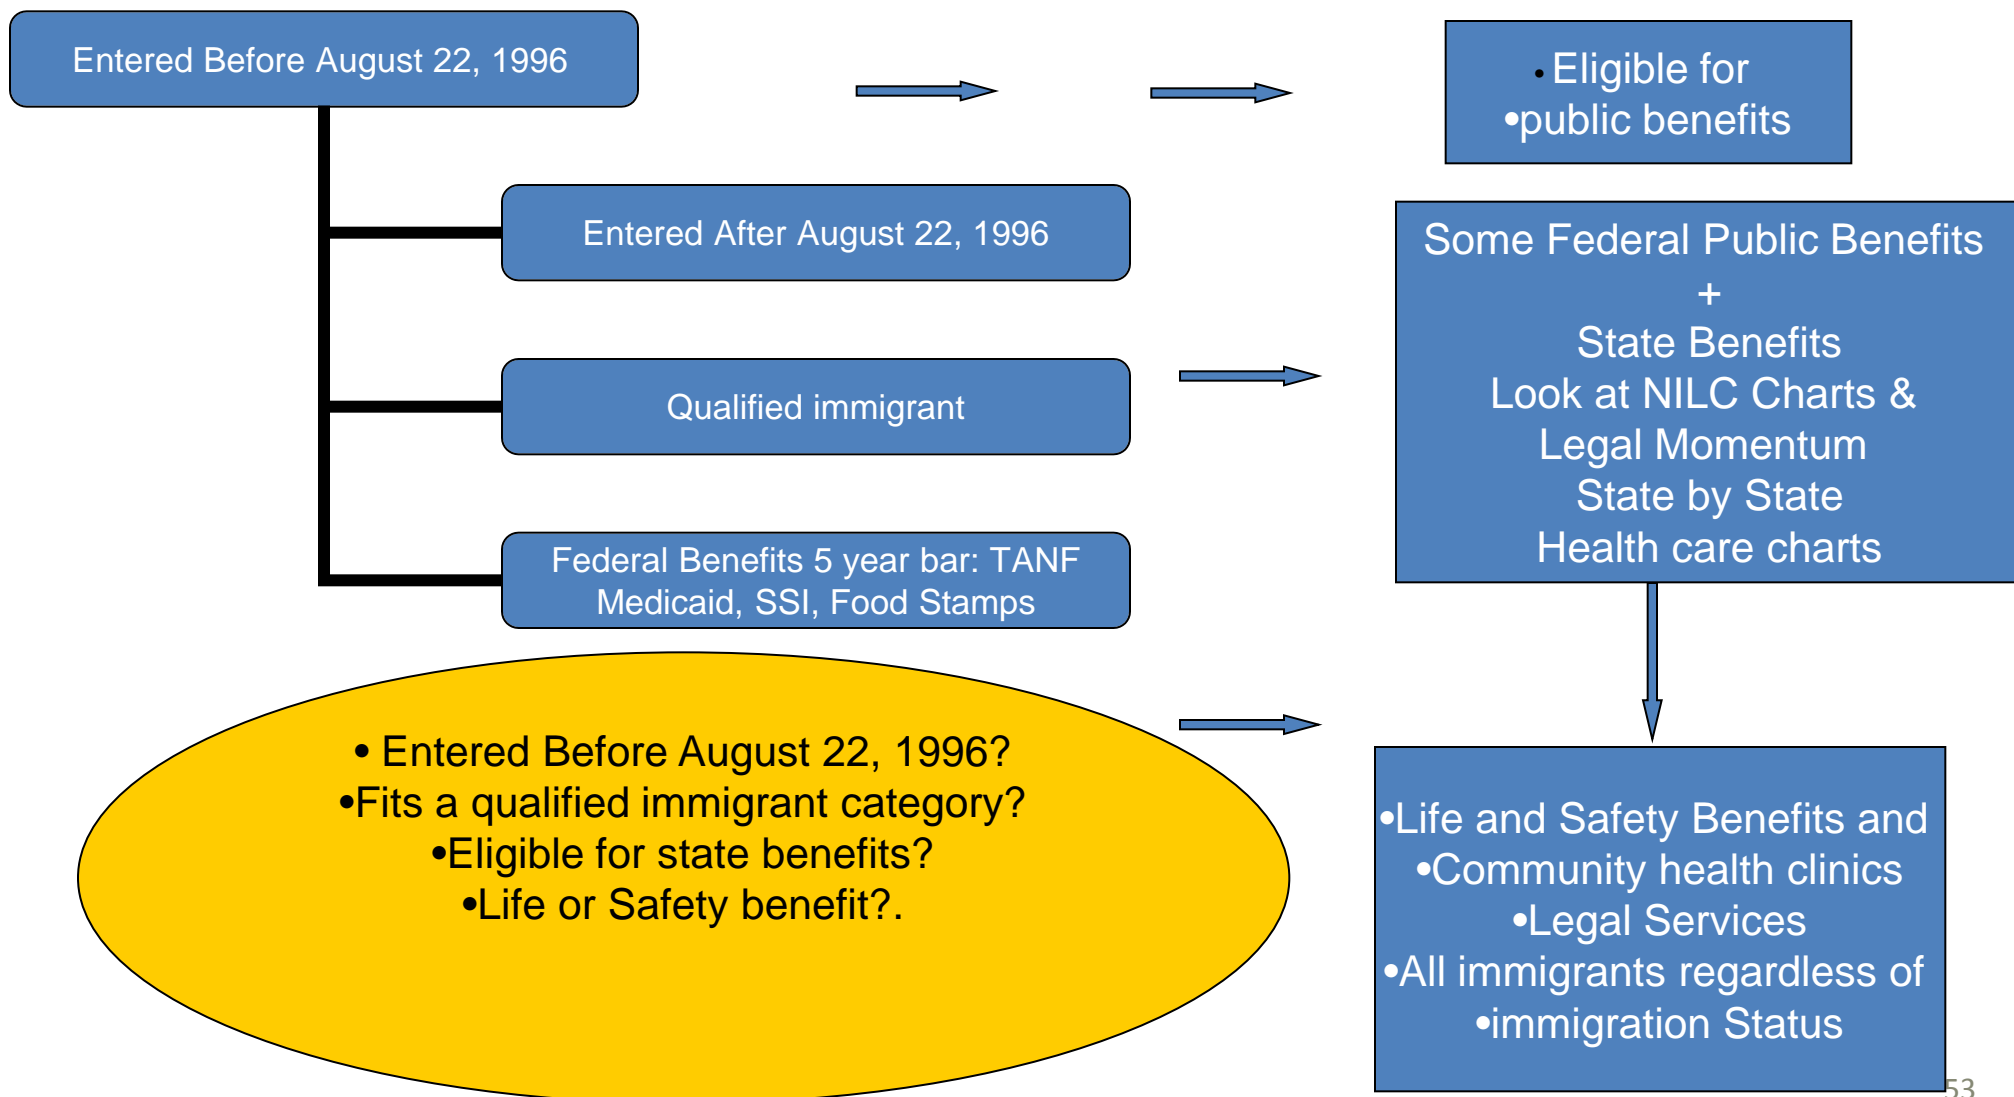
Entered Before August 22, 1996

• Eligible for
•public benefits

Entered After August 22, 1996

Qualified immigrant

Federal Benefits 5 year bar: TANF Medicaid, SSI, Food Stamps

Some Federal Public Benefits
+
State Benefits
Look at NILC Charts &
Legal Momentum
State by State
Health care charts

• Entered Before August 22, 1996?
•Fits a qualified immigrant category?
•Eligible for state benefits?
•Life or Safety benefit?.

•Life and Safety Benefits and
•Community health clinics
•Legal Services
•All immigrants regardless of
•immigration Status

53